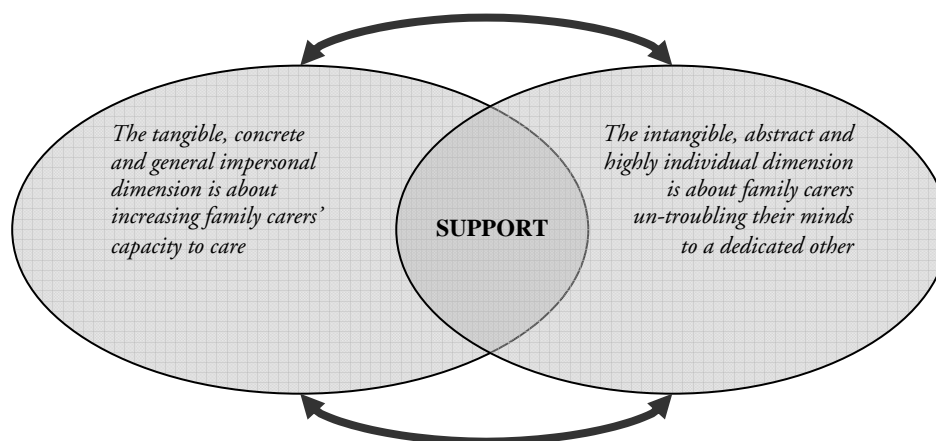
The tangible, concrete and general impersonal dimension is about increasing family carers' capacity to care

SUPPORT

The intangible, abstract and highly individual dimension is about family carers un-troubling their minds to a dedicated other